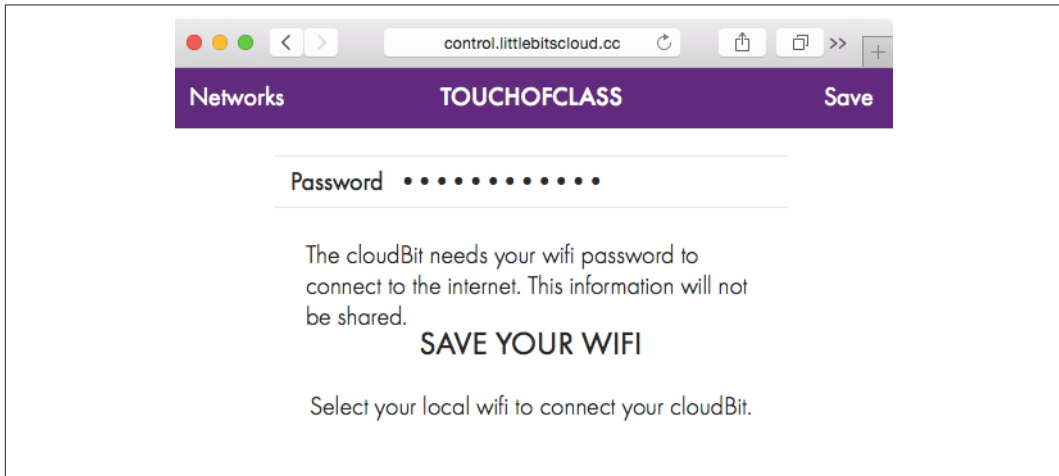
control.littlebitscloud.cc

Networks TOUCHOFCLASS Save

Password ••••••••••••

The cloudBit needs your wifi password to connect to the internet. This information will not be shared.

SAVE YOUR WIFI

Select your local wifi to connect your cloudBit.